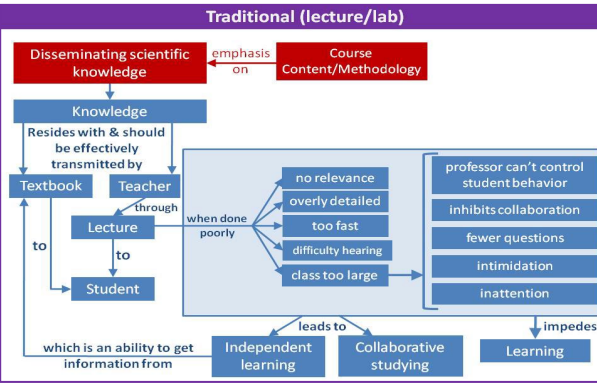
Traditional (lecture/lab)

Disseminating scientific knowledge

emphasis on

Course Content/Methodology

Knowledge

Resides with & should be effectively transmitted by

Textbook

Teacher

through

Lecture

to

to

Student

when done poorly

no relevance

overly detailed

too fast

difficulty hearing

class too large

professor can't control student behavior

inhibits collaboration

fewer questions

intimidation

inattention

impedes

Learning

leads to

Independent learning

Collaborative studying

which is an ability to get information from